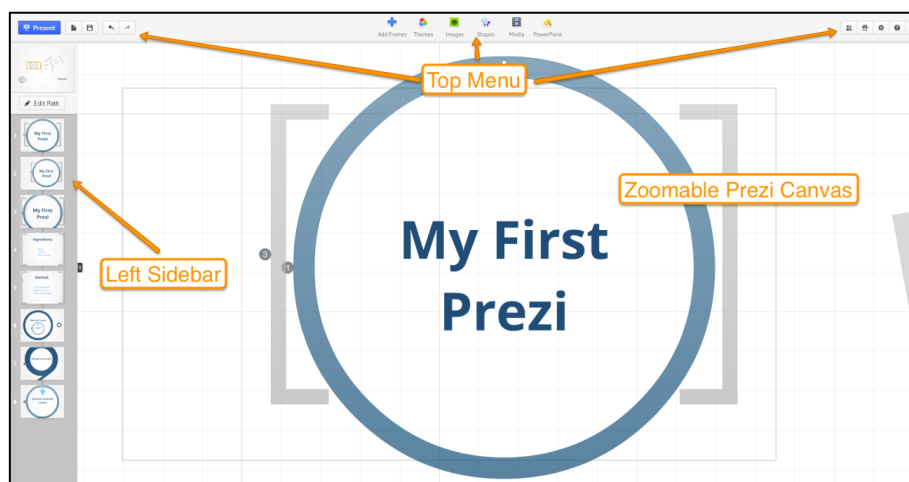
Present

Add Frames Themes Images Shapes Media PowerPoint

Top Menu

Edit Path

1 My First Prezi
2 My First Prezi
3 My First Prezi
4 Ingredients
5 Method
6
7
8

Left Sidebar

Zoomable Prezi Canvas

3 1

My First Prezi